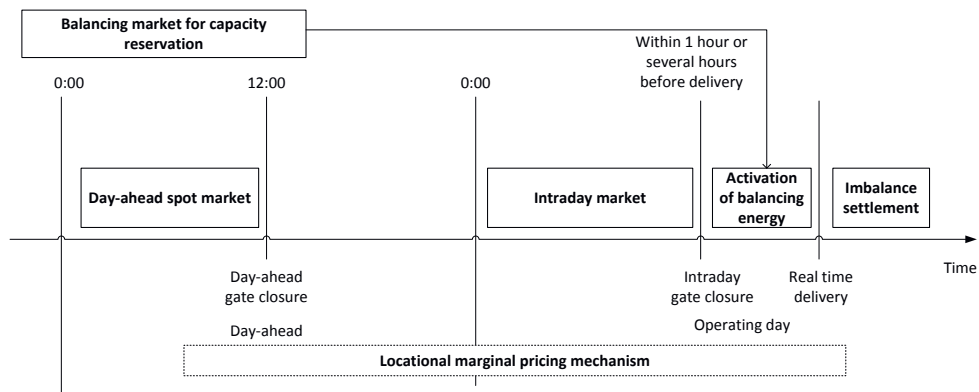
Balancing market for capacity reservation

Within 1 hour or several hours before delivery

0:00

12:00

0:00

Day-ahead spot market

Intraday market

Activation of balancing energy

Imbalance settlement

Time

Day-ahead gate closure

Intraday gate closure

Real time delivery

Day-ahead

Operating day

Locational marginal pricing mechanism